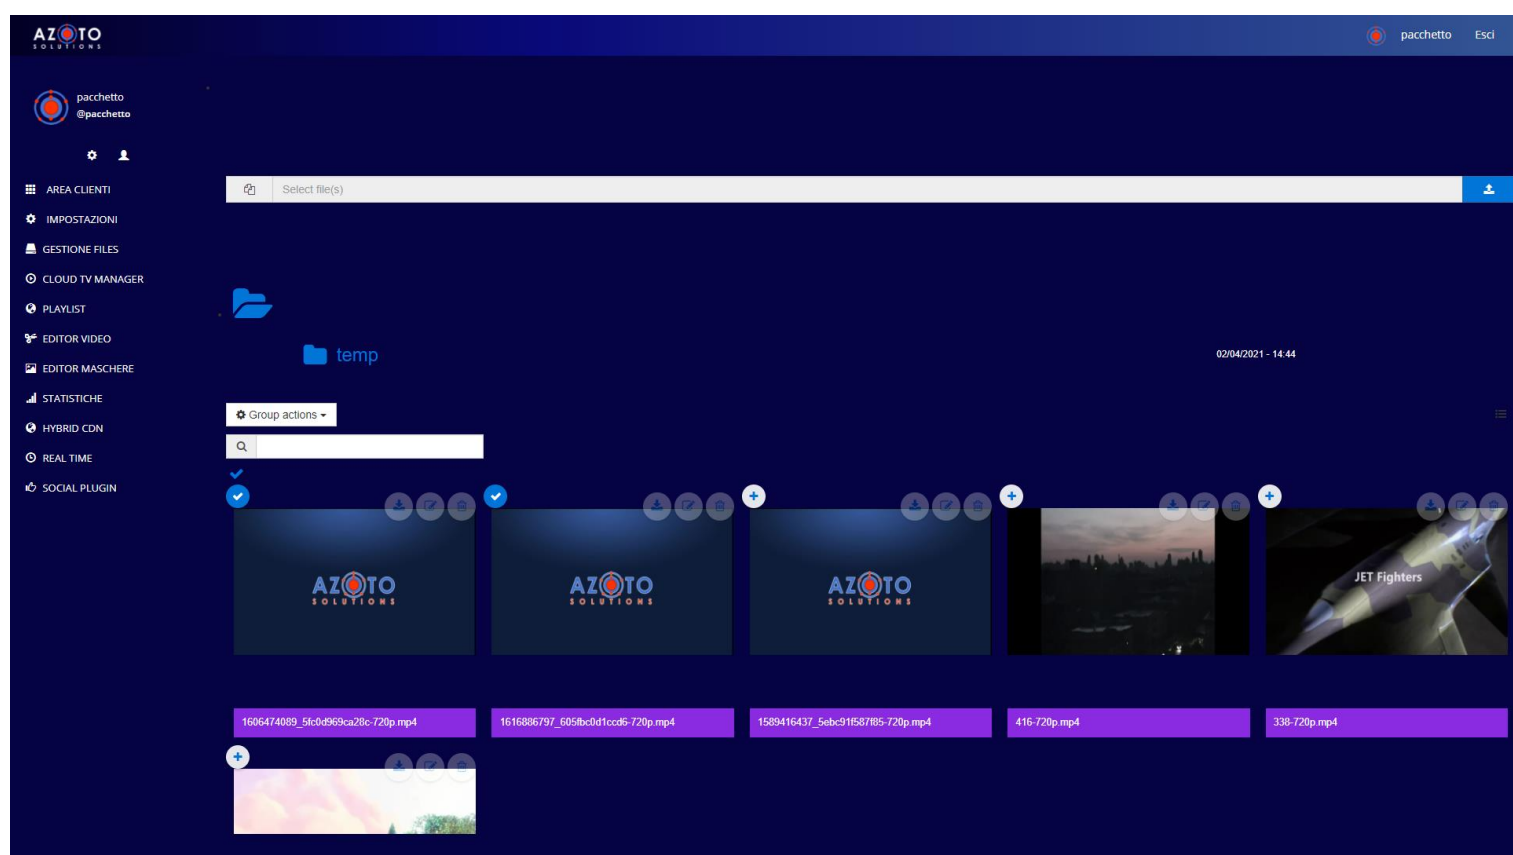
AZOTO SOLUTIONS

pacchetto Esci

pacchetto
@pacchetto

AREA CLIENTI
IMPOSTAZIONI
GESTIONE FILES
CLOUD TV MANAGER
PLAYLIST
EDITOR VIDEO
EDITOR MASCHERE
STATISTICHE
HYBRID CDN
REAL TIME
SOCIAL PLUGIN

Select file(s)

temp

02/04/2021 - 14:44

Group actions

AZOTO SOLUTIONS

AZOTO SOLUTIONS

AZOTO SOLUTIONS

JET Fighters

1606474089_5fc0d969ca28c-720p.mp4

1616886797_605fbc0d1ccd6-720p.mp4

1589416437_5ebc91f587f85-720p.mp4

416-720p.mp4

338-720p.mp4